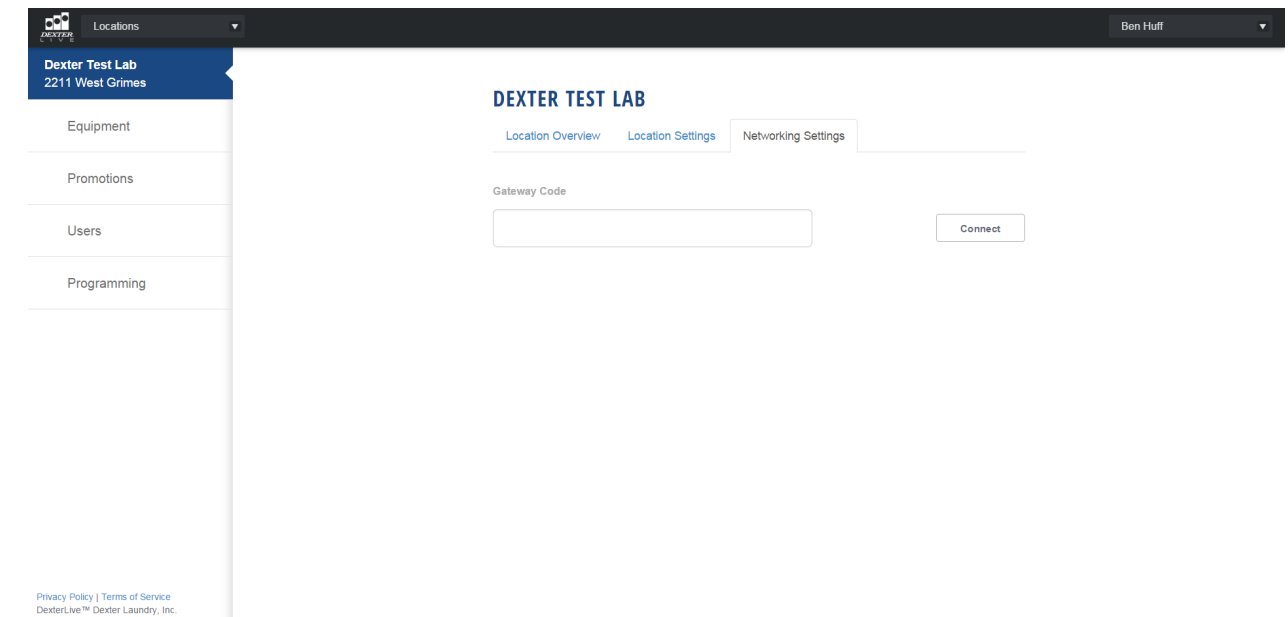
DEXTER LIVE

Locations

Ben Huff

Dexter Test Lab
2211 West Grimes

Equipment

Promotions

Users

Programming

DEXTER TEST LAB

Location Overview | Location Settings | Networking Settings

Gateway Code

Connect

Privacy Policy | Terms of Service
DexterLive™ Dexter Laundry, Inc.